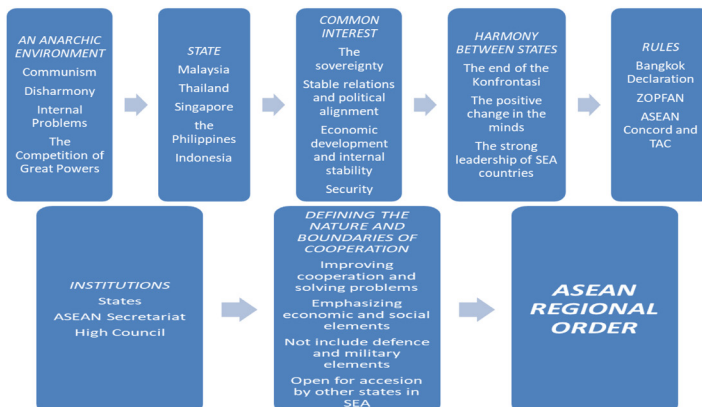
AN ANARCHIC ENVIRONMENT
Communism
Disharmony
Internal Problems
The Competition of Great Powers

STATE
Malaysia
Thailand
Singapore
the Philippines
Indonesia

COMMON INTEREST
The sovereignty
Stable relations and political alignment
Economic development and internal stability
Security

HARMONY BETWEEN STATES
The end of the Konfrontasi
The positive change in the minds
The strong leadership of SEA countries

RULES
Bangkok Declaration
ZOPFAN
ASEAN Concord and TAC

INSTITUTIONS
States
ASEAN Secretariat
High Council

DEFINING THE NATURE AND BOUNDARIES OF COOPERATION
Improving cooperation and solving problems
Emphasizing economic and social elements
Not include defence and military elements
Open for accesion by other states in SEA

ASEAN REGIONAL ORDER